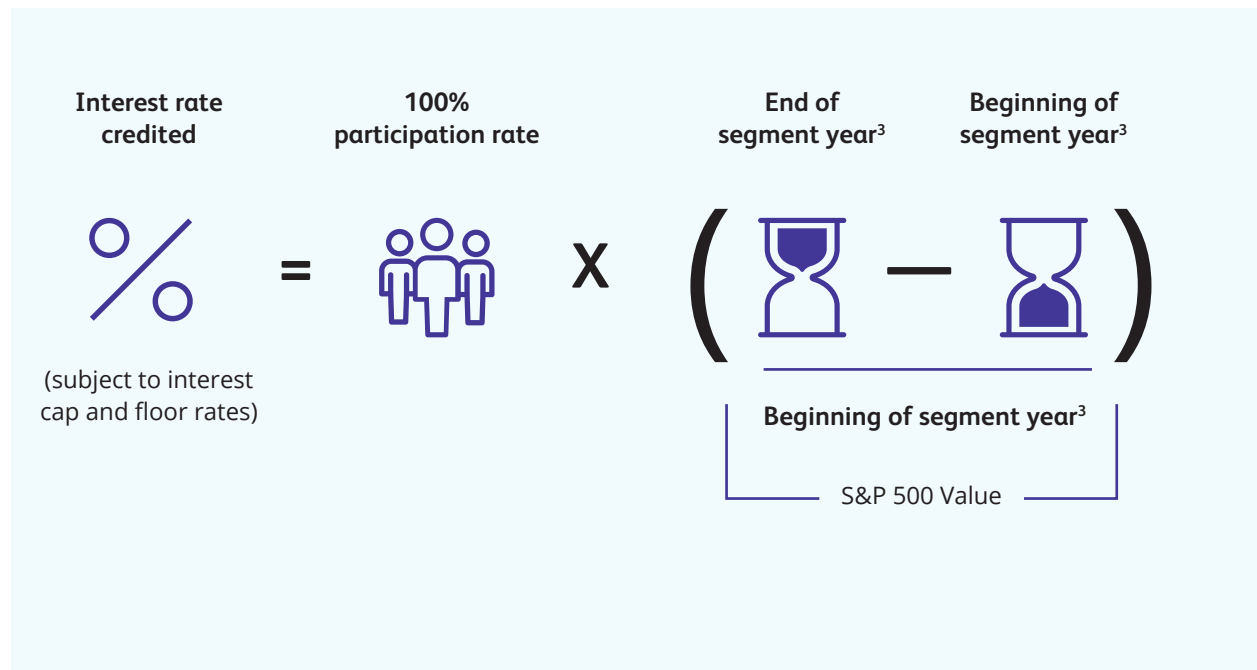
Interest rate credited

100% participation rate

End of segment year$^3$

Beginning of segment year$^3$

=

X

(

–

)

(subject to interest cap and floor rates)

Beginning of segment year$^3$

S&P 500 Value